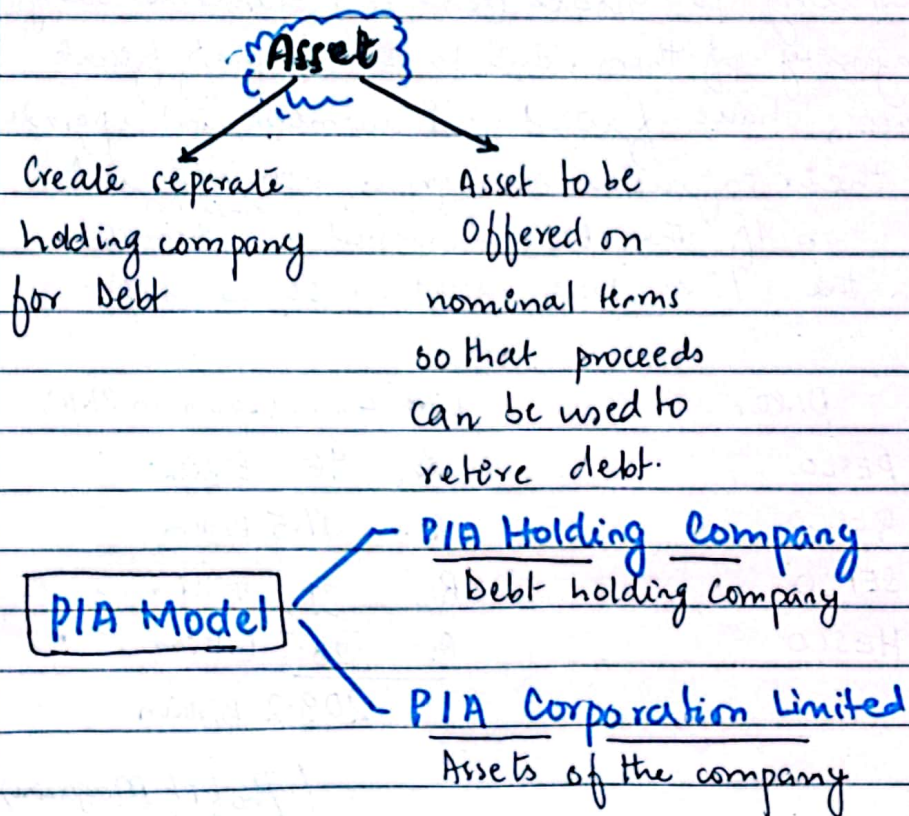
Asset

Create seperate holding company for Debt

Asset to be Offered on nominal terms so that proceeds can be used to retire debt.

PIA Model

PIA Holding Company
Debt holding company

PIA Corporation Limited
Assets of the company